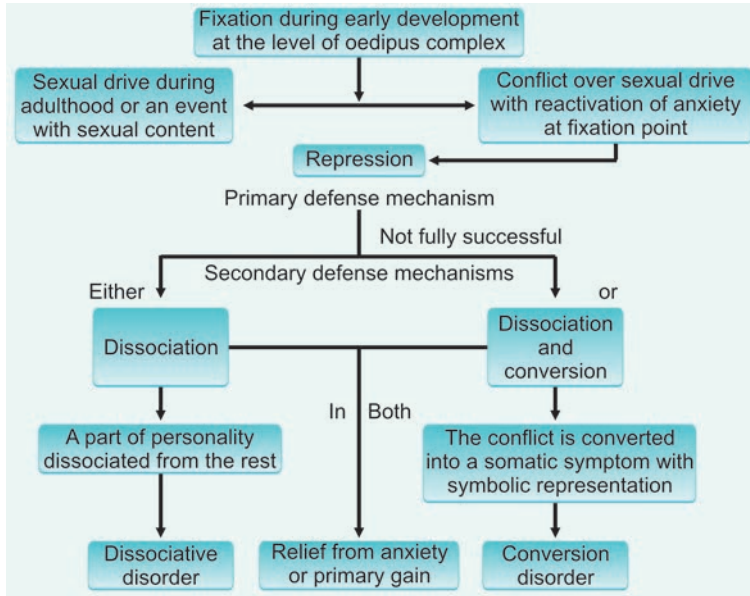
Fixation during early development at the level of oedipus complex

Sexual drive during adulthood or an event with sexual content

Conflict over sexual drive with reactivation of anxiety at fixation point

Repression

Primary defense mechanism

Not fully successful

Secondary defense mechanisms

Either

or

Dissociation

Dissociation and conversion

In

Both

A part of personality dissociated from the rest

The conflict is converted into a somatic symptom with symbolic representation

Dissociative disorder

Relief from anxiety or primary gain

Conversion disorder